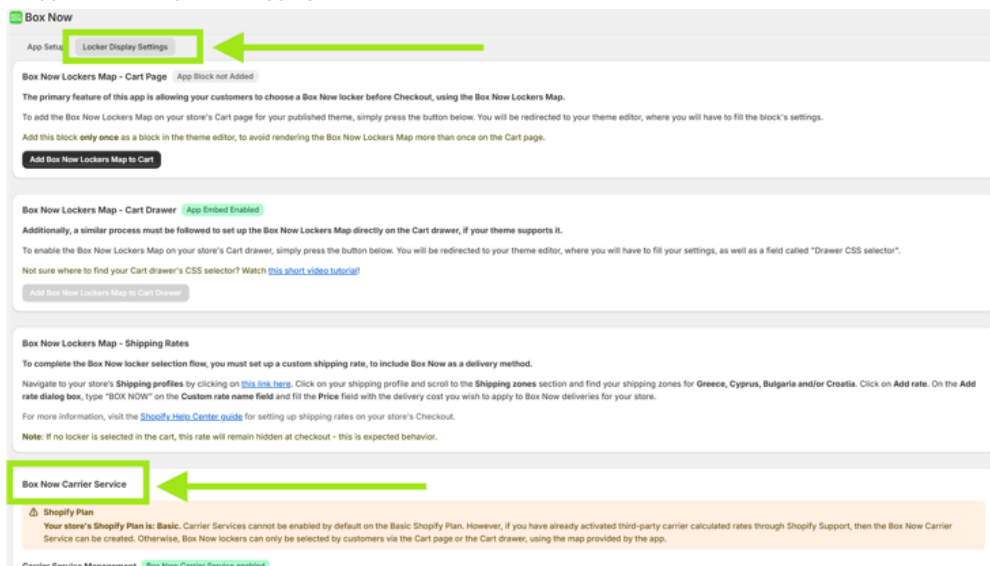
Box Now

App Setup | Locker Display Settings

Box Now Lockers Map - Cart Page App Block not Added

The primary feature of this app is allowing your customers to choose a Box Now locker before Checkout, using the Box Now Lockers Map.

To add the Box Now Lockers Map on your store's Cart page for your published theme, simply press the button below. You will be redirected to your theme editor, where you will have to fill the block's settings.

Add this block only once as a block in the theme editor, to avoid rendering the Box Now Lockers Map more than once on the Cart page.

Add Box Now Lockers Map to Cart

Box Now Lockers Map - Cart Drawer App Embed Enabled

Additionally, a similar process must be followed to set up the Box Now Lockers Map directly on the Cart drawer, if your theme supports it.

To enable the Box Now Lockers Map on your store's Cart drawer, simply press the button below. You will be redirected to your theme editor, where you will have to fill your settings, as well as a field called "Drawer CSS selector".

Not sure where to find your Cart drawer's CSS selector? Watch this short video tutorial!

Add Box Now Lockers Map to Cart Drawer

Box Now Lockers Map - Shipping Rates

To complete the Box Now locker selection flow, you must set up a custom shipping rate, to include Box Now as a delivery method.

Navigate to your store's Shipping profiles by clicking on this link here. Click on your shipping profile and scroll to the Shipping zones section and find your shipping zones for Greece, Cyprus, Bulgaria and/or Croatia. Click on Add rate. On the Add rate dialog box, type "BOX NOW" on the Custom rate name field and fill the Price field with the delivery cost you wish to apply to Box Now deliveries for your store.

For more information, visit the Shopify Help Center guide for setting up shipping rates on your store's Checkout.

Note: If no locker is selected in the cart, this rate will remain hidden at checkout - this is expected behavior.

Box Now Carrier Service

Shopify Plan
Your store's Shopify Plan is: Basic. Carrier Services cannot be enabled by default on the Basic Shopify Plan. However, if you have already activated third-party carrier calculated rates through Shopify Support, then the Box Now Carrier Service can be created. Otherwise, Box Now lockers can only be selected by customers via the Cart page or the Cart drawer, using the map provided by the app.

Carrier Service Management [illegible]